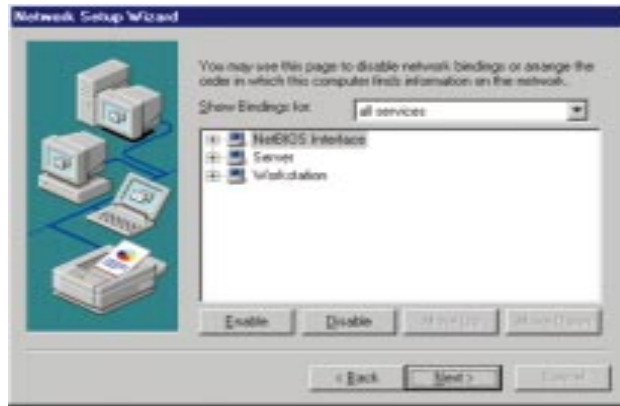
Network Setup Wizard

You may use this page to disable network bindings or arrange the order in which this computer finds information on the network.

Show Bindings for: all services

NetBIOS Interface
Server
Workstation

Enable
Disable
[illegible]
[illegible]

< Back
Next >
Cancel